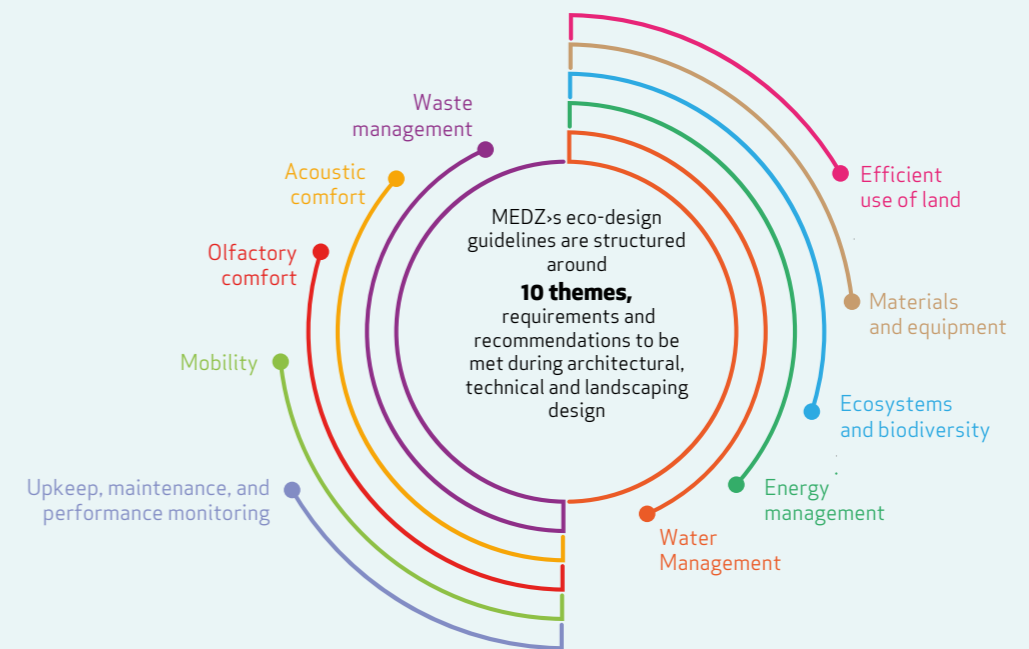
Waste management

Acoustic comfort

Olfactory comfort

Mobility

Upkeep, maintenance, and performance monitoring

MEDZ›s eco-design guidelines are structured around **10 themes,** requirements and recommendations to be met during architectural, technical and landscaping design

Efficient use of land

Materials and equipment

Ecosystems and biodiversity

Energy management

Water Management